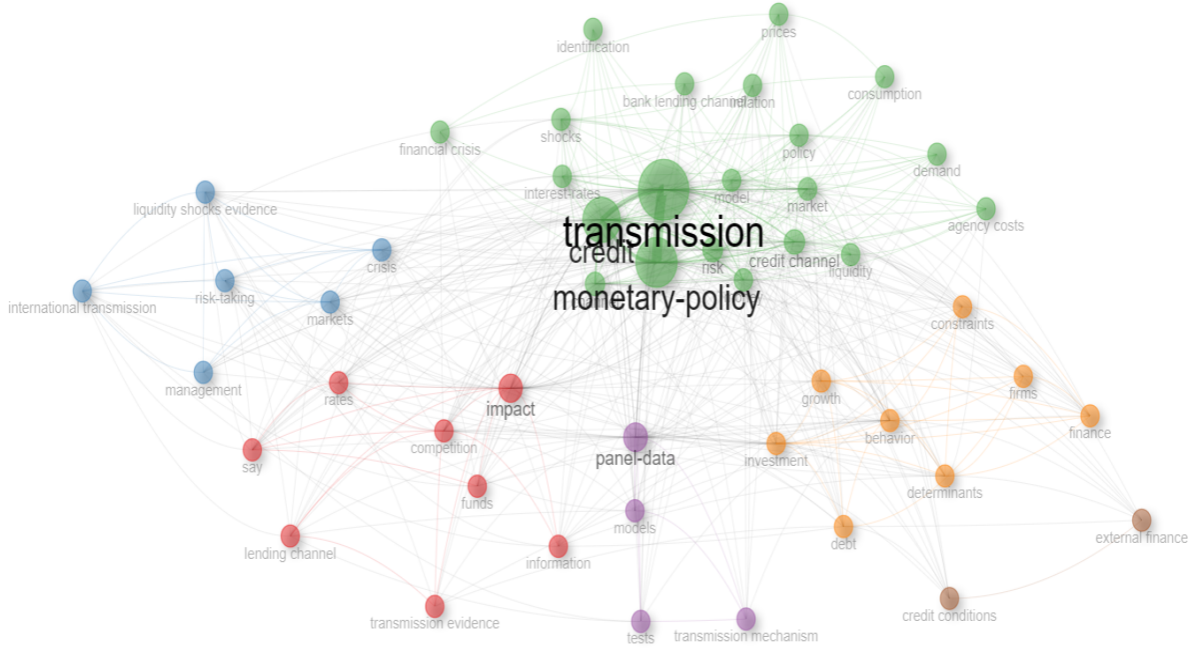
identification
prices
bank lending channel
inflation
consumption
shocks
policy
financial crisis
demand
interest-rates
model
market
liquidity shocks evidence
transmission
agency costs
credit
credit channel
crisis
risk
liquidity
risk-taking
international transmission
markets
monetary-policy
constraints
management
rates
impact
growth
firms
behavior
finance
competition
panel-data
say
investment
determinants
funds
models
external finance
debt
lending channel
information
credit conditions
transmission evidence
tests
transmission mechanism